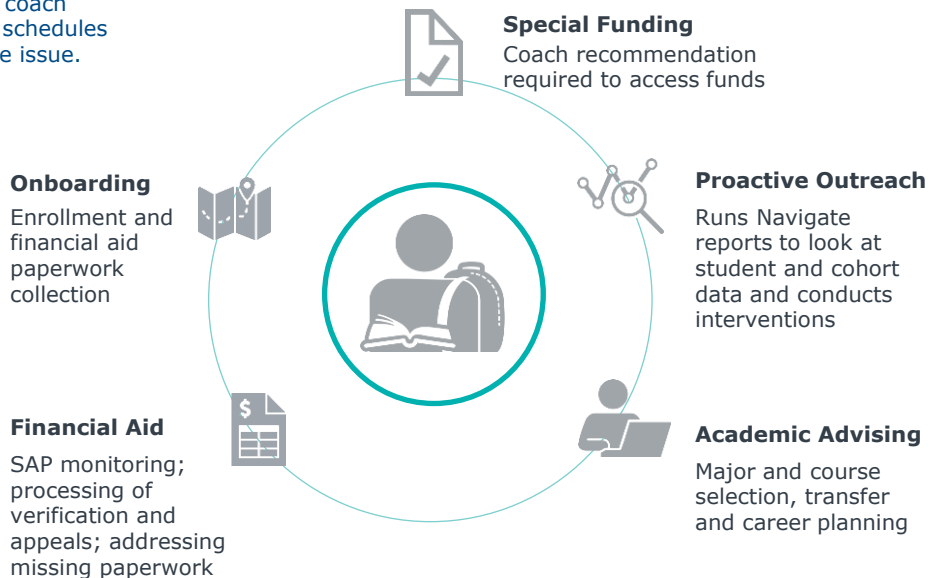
coach schedules e issue.

Special Funding
Coach recommendation required to access funds

Onboarding
Enrollment and financial aid paperwork collection

Proactive Outreach
Runs Navigate reports to look at student and cohort data and conducts interventions

Financial Aid
SAP monitoring; processing of verification and appeals; addressing missing paperwork

Academic Advising
Major and course selection, transfer and career planning